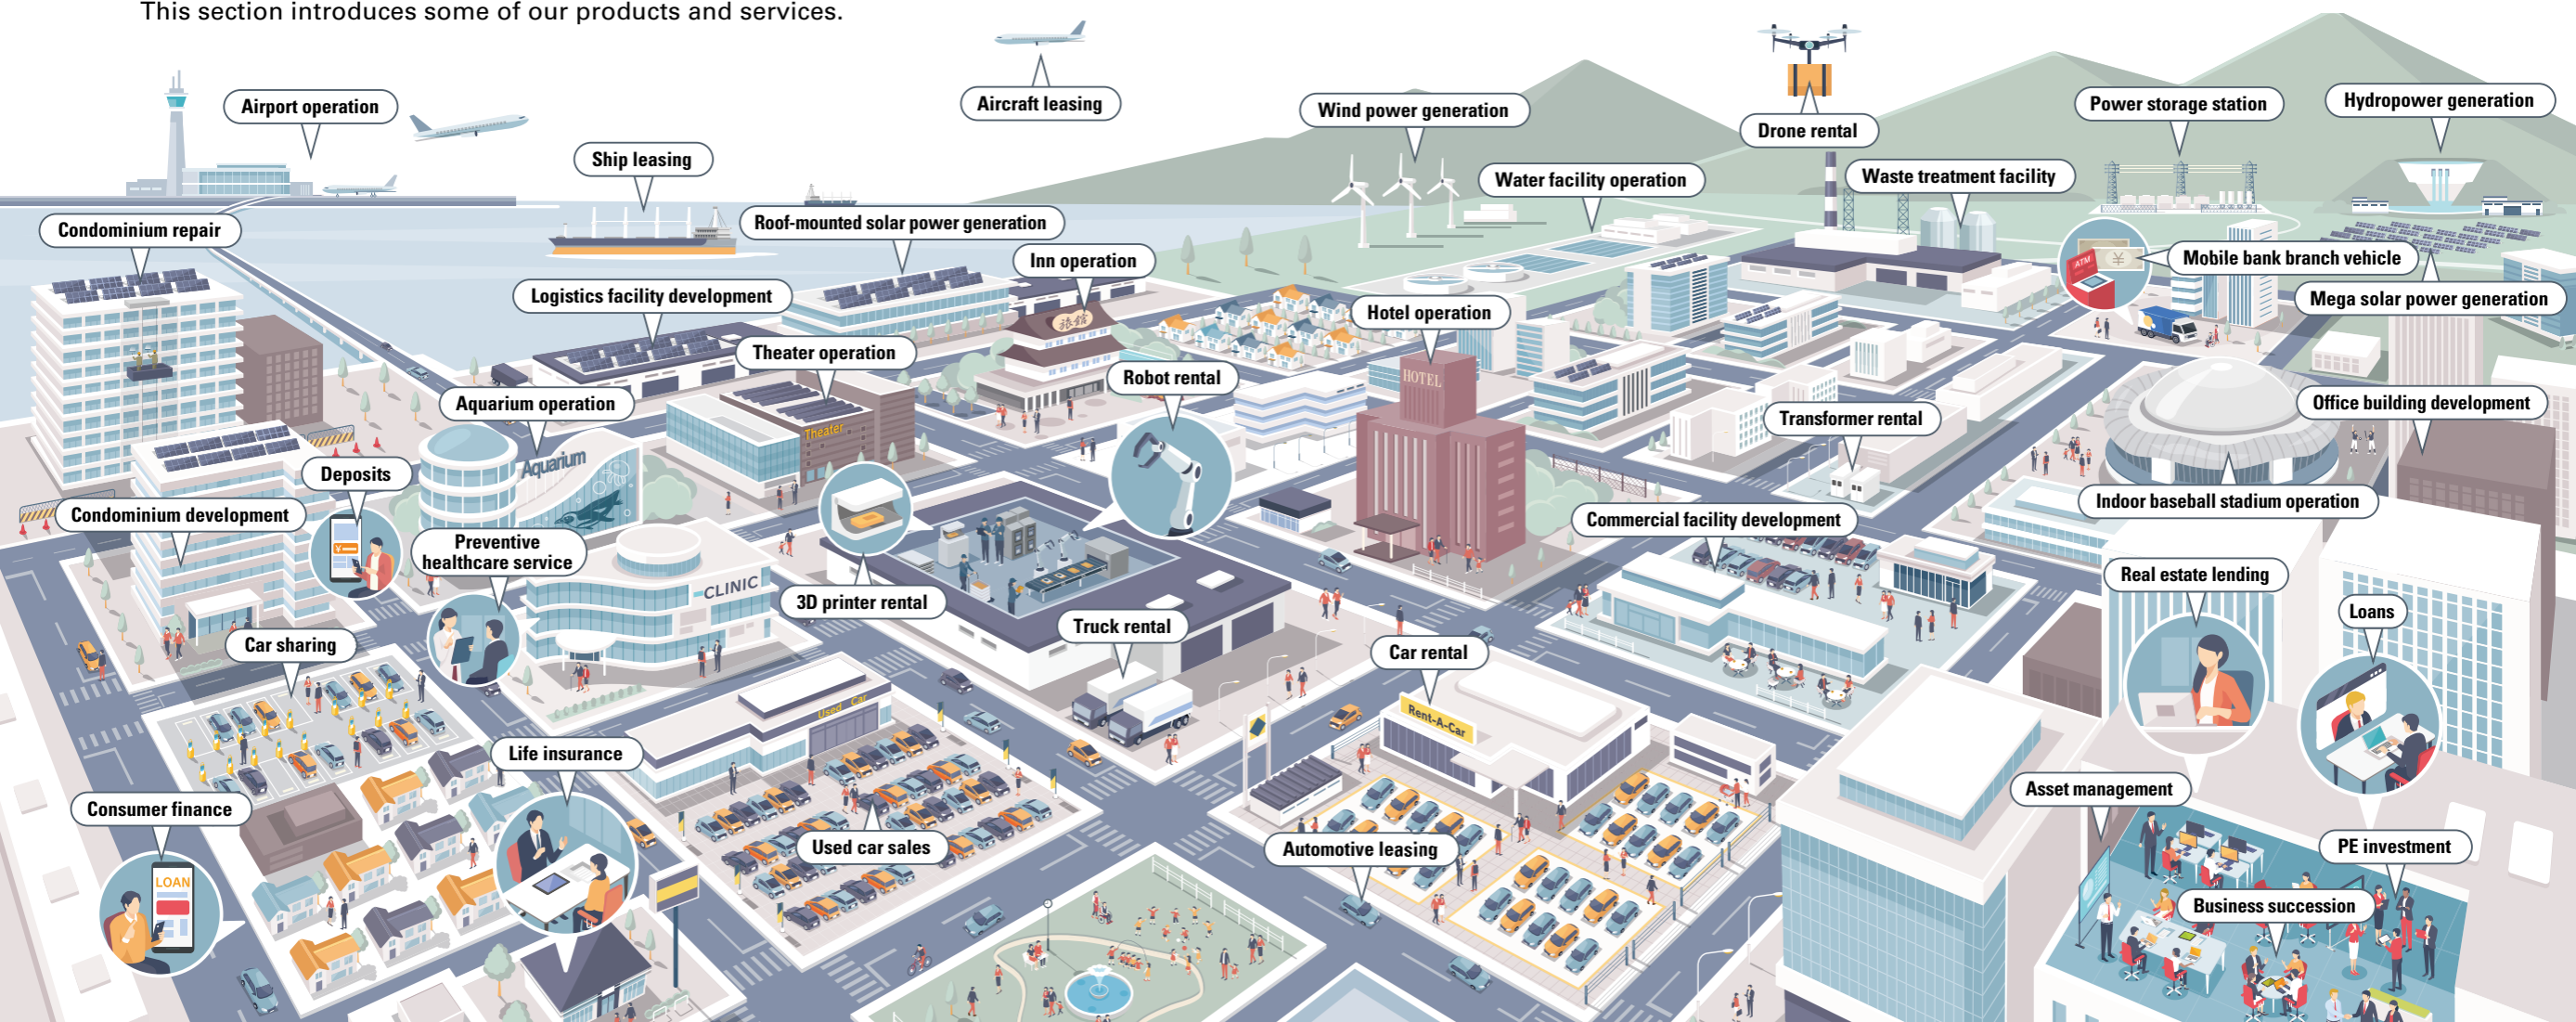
This section introduces some of our products and services.

Airport operation

Aircraft leasing

Wind power generation

Drone rental

Power storage station

Hydropower generation

Ship leasing

Water facility operation

Waste treatment facility

Condominium repair

Roof-mounted solar power generation

Inn operation

Mobile bank branch vehicle

Logistics facility development

Hotel operation

Mega solar power generation

Theater operation

Robot rental

Aquarium operation

Transformer rental

Office building development

Deposits

Indoor baseball stadium operation

Condominium development

Preventive healthcare service

Commercial facility development

3D printer rental

Real estate lending

Car sharing

Truck rental

Loans

Car rental

Life insurance

Asset management

Consumer finance

Used car sales

Automotive leasing

PE investment

Business succession

Theater

Aquarium

CLINIC

HOTEL

Rent-A-Car

Used Car

LOAN

ATM

¥